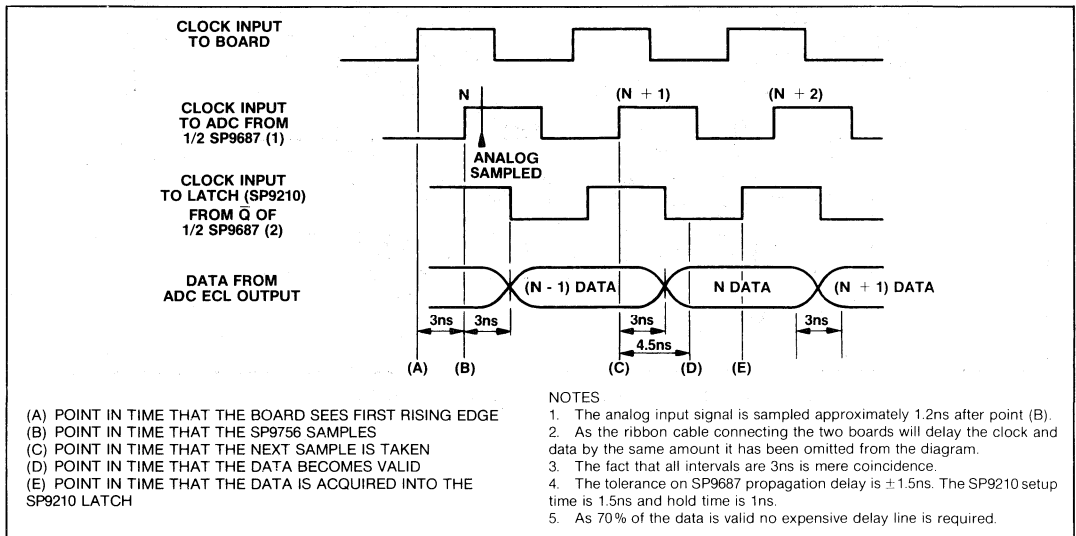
CLOCK INPUT TO BOARD

CLOCK INPUT TO ADC FROM 1/2 SP9687 (1)

N

(N + 1)

(N + 2)

ANALOG SAMPLED

CLOCK INPUT TO LATCH (SP9210) FROM $\bar{Q}$ OF 1/2 SP9687 (2)

DATA FROM ADC ECL OUTPUT

(N - 1) DATA

N DATA

(N + 1) DATA

3ns

3ns

3ns

4.5ns

3ns

(A)

(B)

(C)

(D)

(E)

(A) POINT IN TIME THAT THE BOARD SEES FIRST RISING EDGE
(B) POINT IN TIME THAT THE SP9756 SAMPLES
(C) POINT IN TIME THAT THE NEXT SAMPLE IS TAKEN
(D) POINT IN TIME THAT THE DATA BECOMES VALID
(E) POINT IN TIME THAT THE DATA IS ACQUIRED INTO THE SP9210 LATCH

NOTES
1. The analog input signal is sampled approximately 1.2ns after point (B).
2. As the ribbon cable connecting the two boards will delay the clock and data by the same amount it has been omitted from the diagram.
3. The fact that all intervals are 3ns is mere coincidence.
4. The tolerance on SP9687 propagation delay is $\pm$1.5ns. The SP9210 setup time is 1.5ns and hold time is 1ns.
5. As 70% of the data is valid no expensive delay line is required.